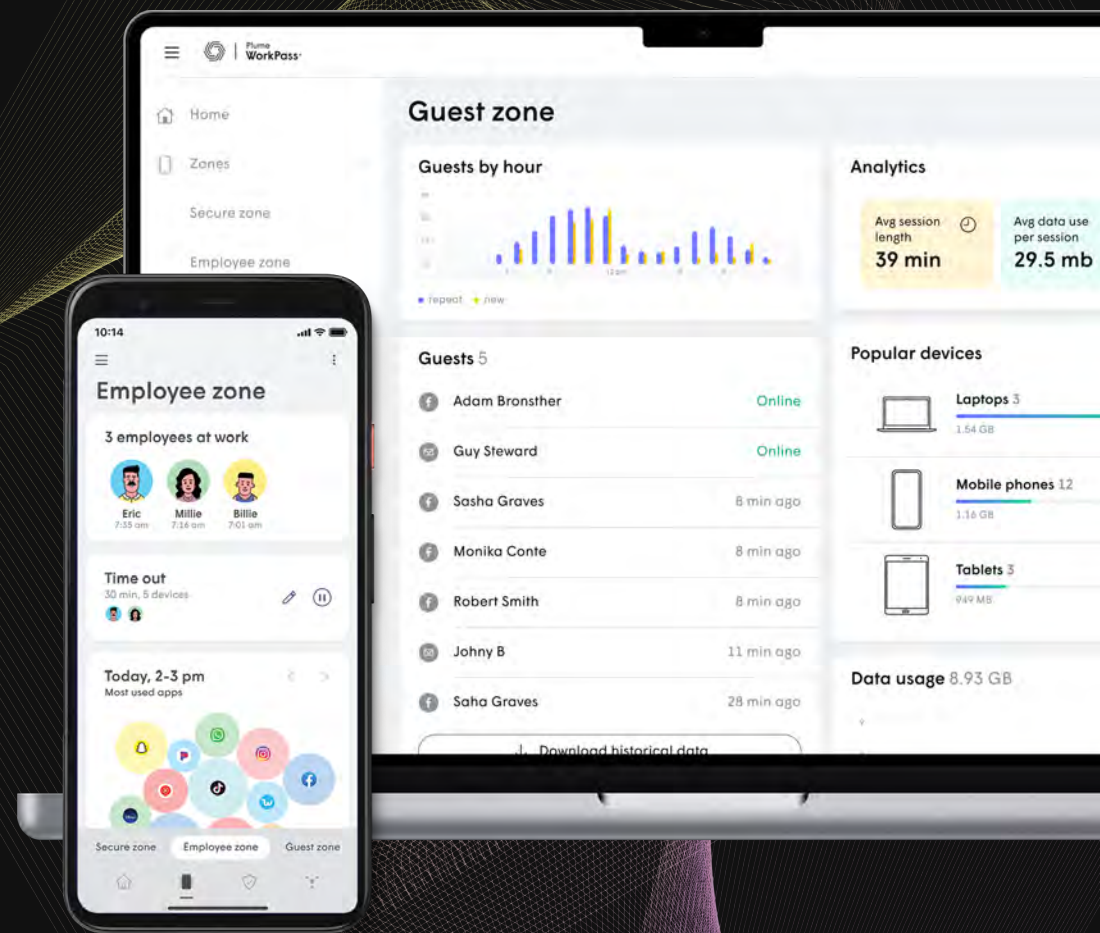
Plume WorkPass

Home

Zones

Secure zone

Employee zone

Guest zone

Guests by hour

12am

• repeat • new

Analytics

Avg session length
39 min

Avg data use per session
29.5 mb

Guests 5

Adam Bronsther Online

Guy Steward Online

Sasha Graves 8 min ago

Monika Conte 8 min ago

Robert Smith 8 min ago

Johny B 11 min ago

Saha Graves 28 min ago

Download historical data

Popular devices

Laptops 3
1.54 GB

Mobile phones 12
1.16 GB

Tablets 3
949 MB

Data usage 8.93 GB

10:14

Employee zone

3 employees at work

Eric
7:35 am

Millie
7:16 am

Billie
7:01 am

Time out
30 min, 5 devices

Today, 2-3 pm
Most used apps

Secure zone

Employee zone

Guest zone